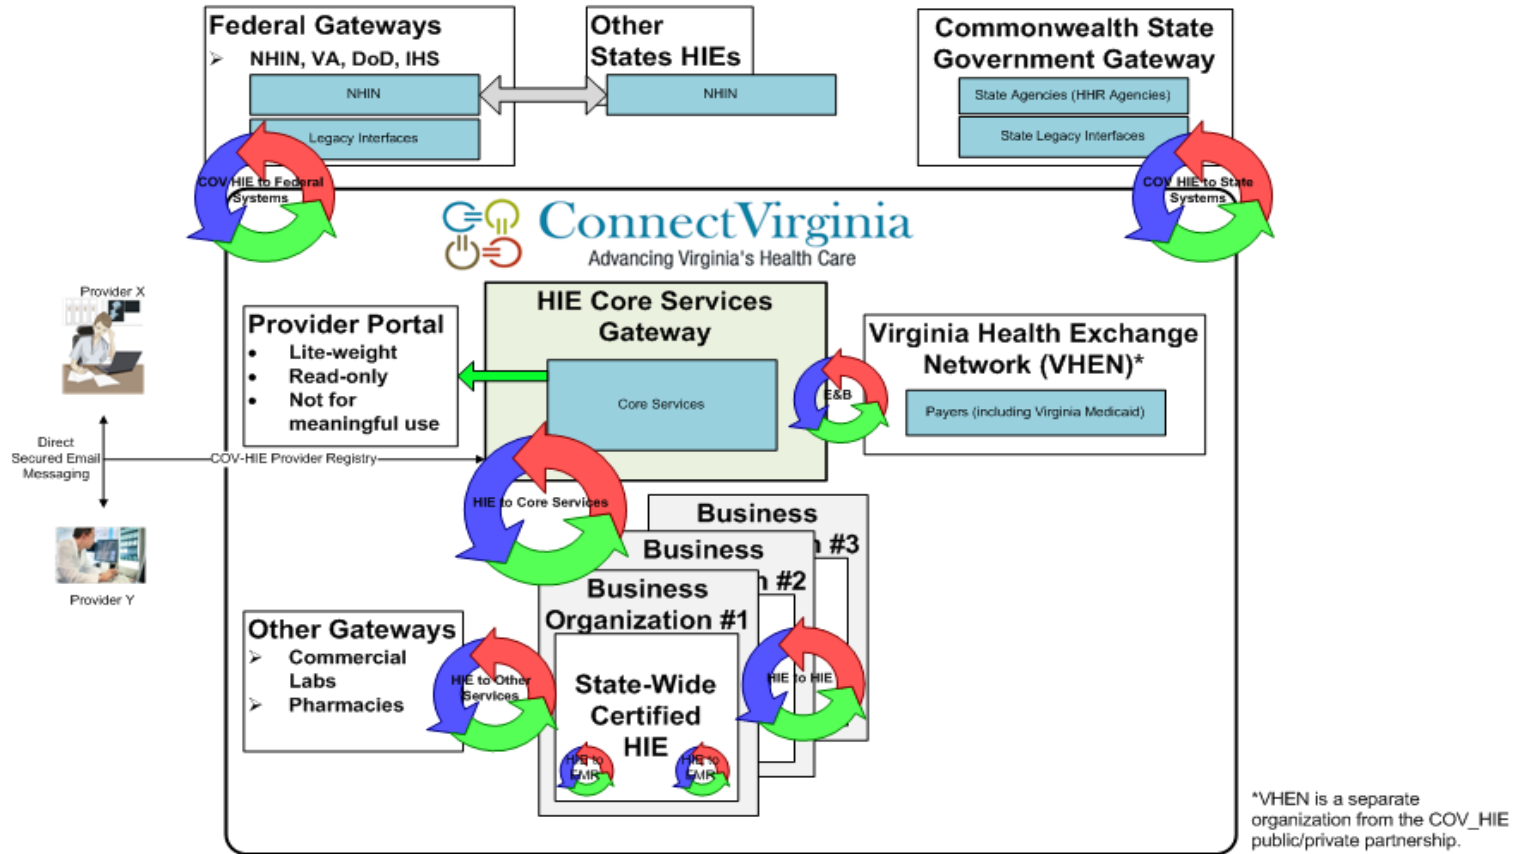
Federal Gateways

NHIN, VA, DoD, IHS

NHIN

Legacy Interfaces

Other States HIEs

NHIN

Commonwealth State Government Gateway

State Agencies (HHR Agencies)

State Legacy Interfaces

COV HIE to Federal Systems

COV HIE to State Systems

ConnectVirginia
Advancing Virginia's Health Care

Provider X

Provider Portal
• Lite-weight
• Read-only
• Not for meaningful use

HIE Core Services Gateway

Core Services

Virginia Health Exchange Network (VHEN)*

Payers (including Virginia Medicaid)

E&B

Direct Secured Email Messaging

COV-HIE Provider Registry

HIE to Core Services

Provider Y

Business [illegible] #3

Business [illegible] #2

Business Organization #1

Other Gateways
Commercial Labs
Pharmacies

HIE to Other Services

State-Wide Certified HIE

HIE to HIE

HIE to EMR

HIE to EMR

*VHEN is a separate organization from the COV_HIE public/private partnership.